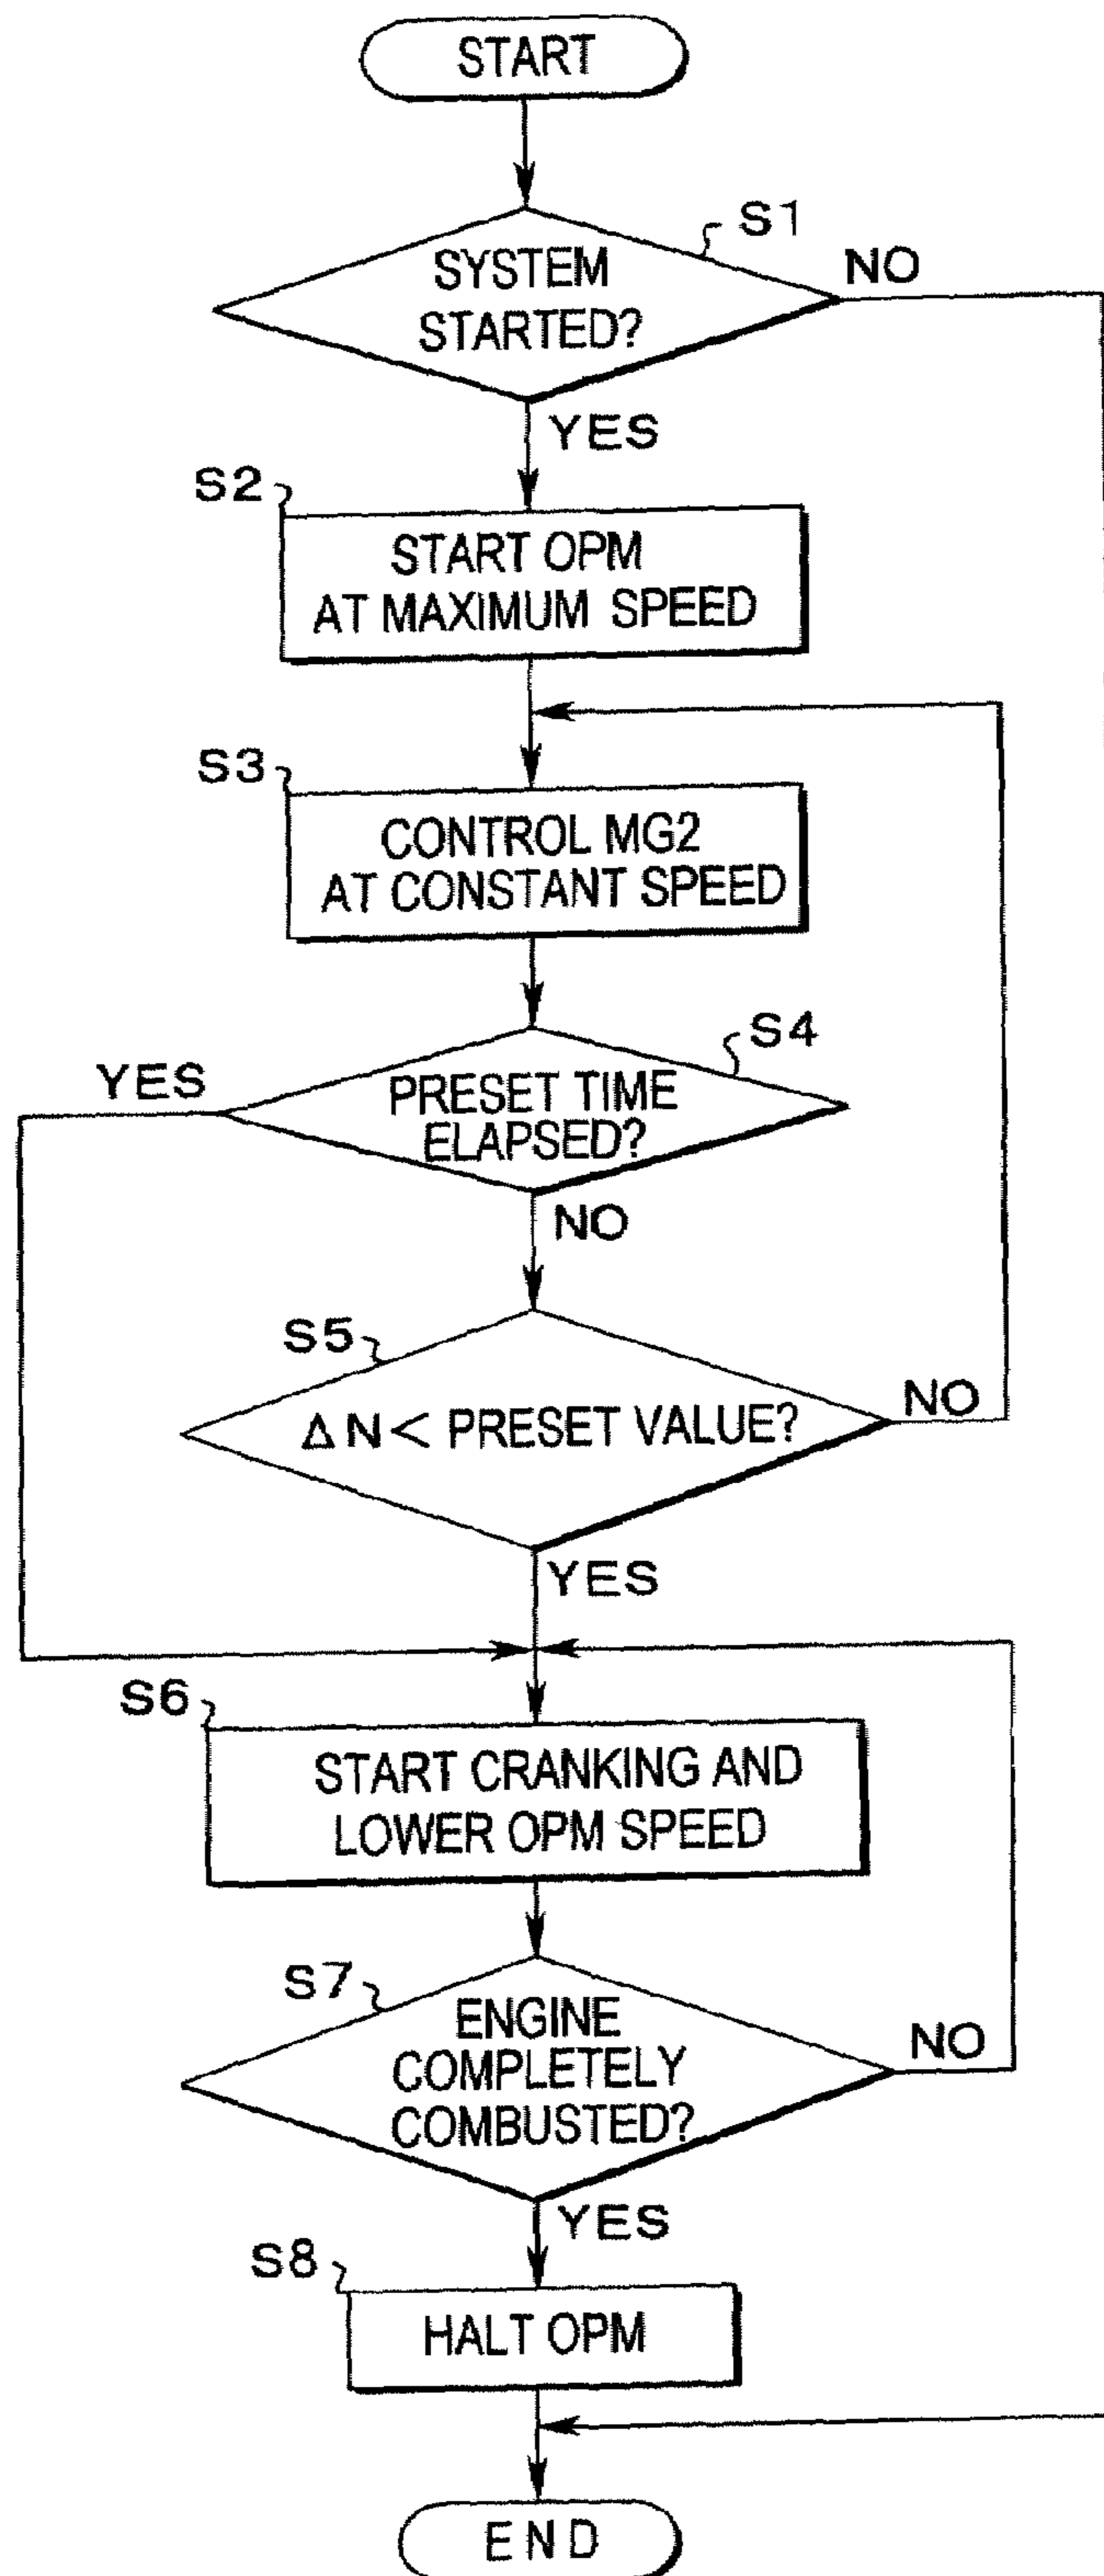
START

S1

SYSTEM STARTED?

NO

YES

S2

START OPM AT MAXIMUM SPEED

S3

CONTROL MG2 AT CONSTANT SPEED

S4

YES

PRESET TIME ELAPSED?

NO

S5

$\Delta N <$ PRESET VALUE?

NO

YES

S6

START CRANKING AND LOWER OPM SPEED

S7

ENGINE COMPLETELY COMBUSTED?

NO

YES

S8

HALT OPM

END